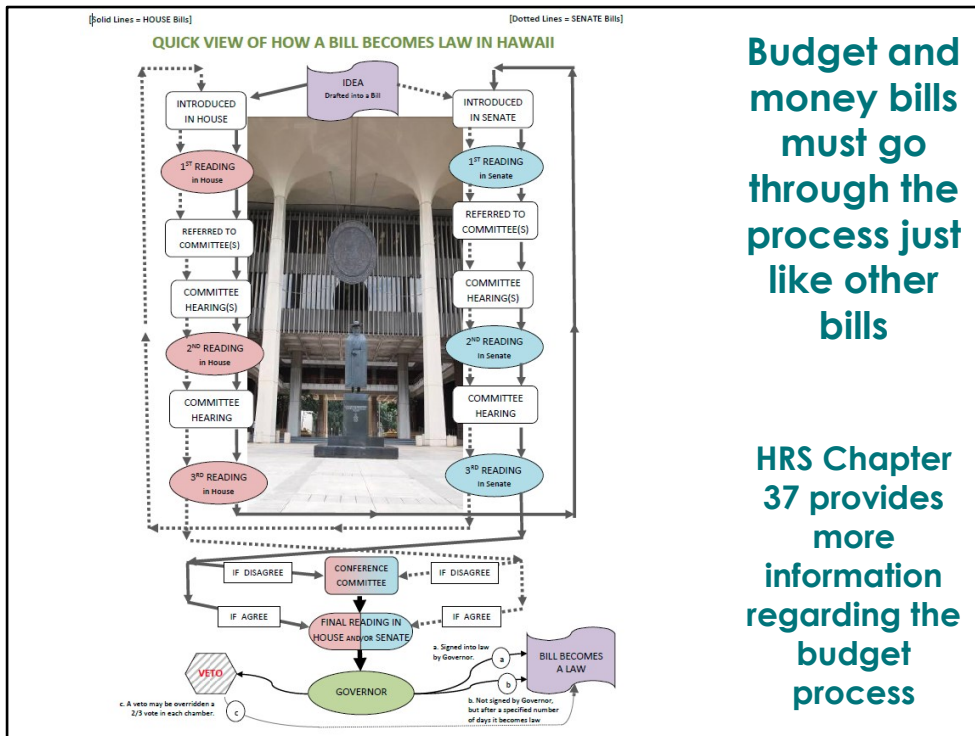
[Solid Lines = HOUSE Bills]

[Dotted Lines = SENATE Bills]

QUICK VIEW OF HOW A BILL BECOMES LAW IN HAWAII

IDEA
Drafted into a Bill

INTRODUCED IN HOUSE

INTRODUCED IN SENATE

1ST READING in House

1ST READING in Senate

REFERRED TO COMMITTEE(S)

REFERRED TO COMMITTEE(S)

COMMITTEE HEARING(S)

COMMITTEE HEARING(S)

2ND READING in House

2ND READING in Senate

COMMITTEE HEARING

COMMITTEE HEARING

3RD READING in House

3RD READING in Senate

IF DISAGREE

CONFERENCE COMMITTEE

IF DISAGREE

IF AGREE

FINAL READING IN HOUSE AND/OR SENATE

IF AGREE

a. Signed into law by Governor.

a

BILL BECOMES A LAW

VETO

GOVERNOR

b

c. A veto may be overridden a 2/3 vote in each chamber.

c

b. Not signed by Governor, but after a specified number of days it becomes law

Budget and money bills must go through the process just like other bills

HRS Chapter 37 provides more information regarding the budget process